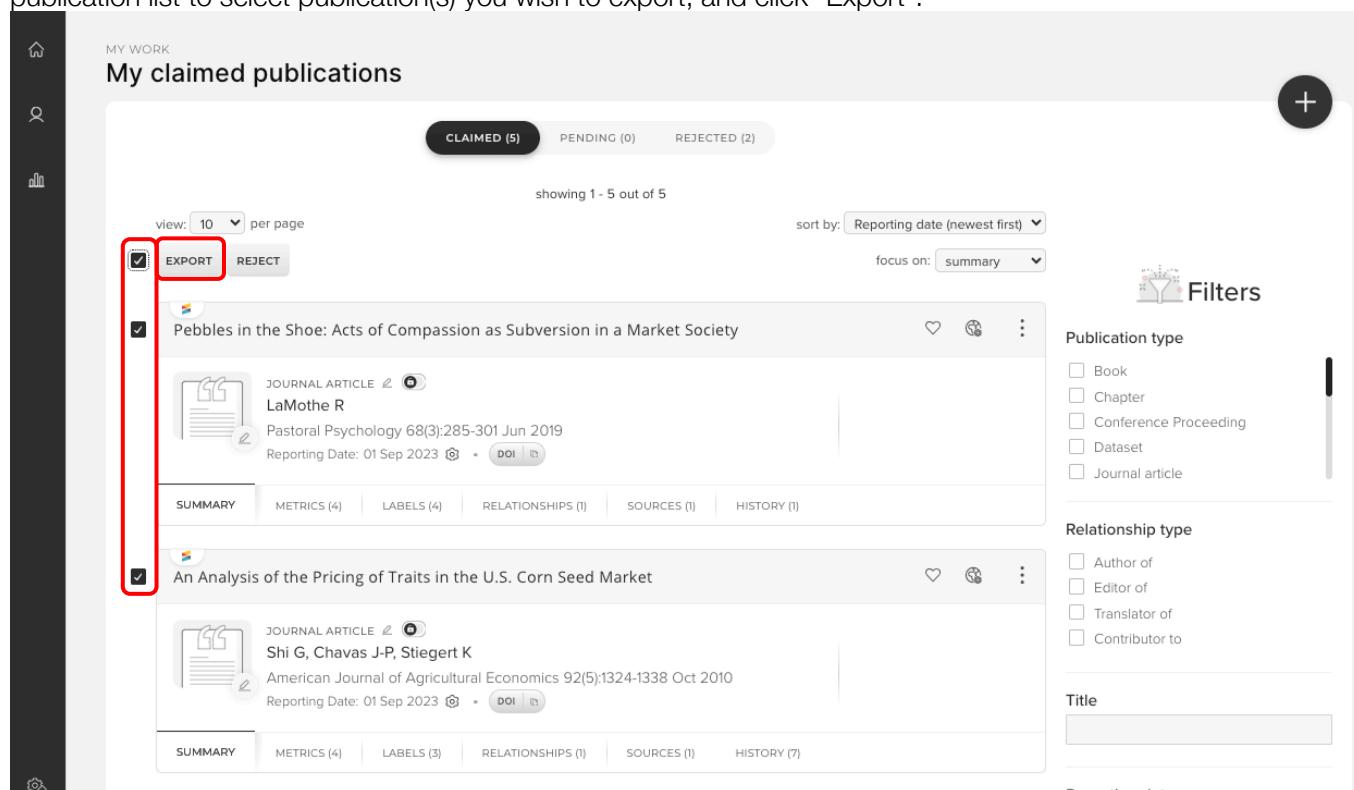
MY WORK
My claimed publications

CLAIMED (5) PENDING (0) REJECTED (2)

showing 1 - 5 out of 5

view: 10 per page

sort by: Reporting date (newest first)

EXPORT REJECT

focus on: summary

Filters

Pebbles in the Shoe: Acts of Compassion as Subversion in a Market Society

JOURNAL ARTICLE
LaMothe R
Pastoral Psychology 68(3):285-301 Jun 2019
Reporting Date: 01 Sep 2023 • DOI

SUMMARY METRICS (4) LABELS (4) RELATIONSHIPS (1) SOURCES (1) HISTORY (1)

An Analysis of the Pricing of Traits in the U.S. Corn Seed Market

JOURNAL ARTICLE
Shi G, Chavas J-P, Stiegert K
American Journal of Agricultural Economics 92(5):1324-1338 Oct 2010
Reporting Date: 01 Sep 2023 • DOI

SUMMARY METRICS (4) LABELS (3) RELATIONSHIPS (1) SOURCES (1) HISTORY (7)

Publication type
Book
Chapter
Conference Proceeding
Dataset
Journal article

Relationship type
Author of
Editor of
Translator of
Contributor to

Title